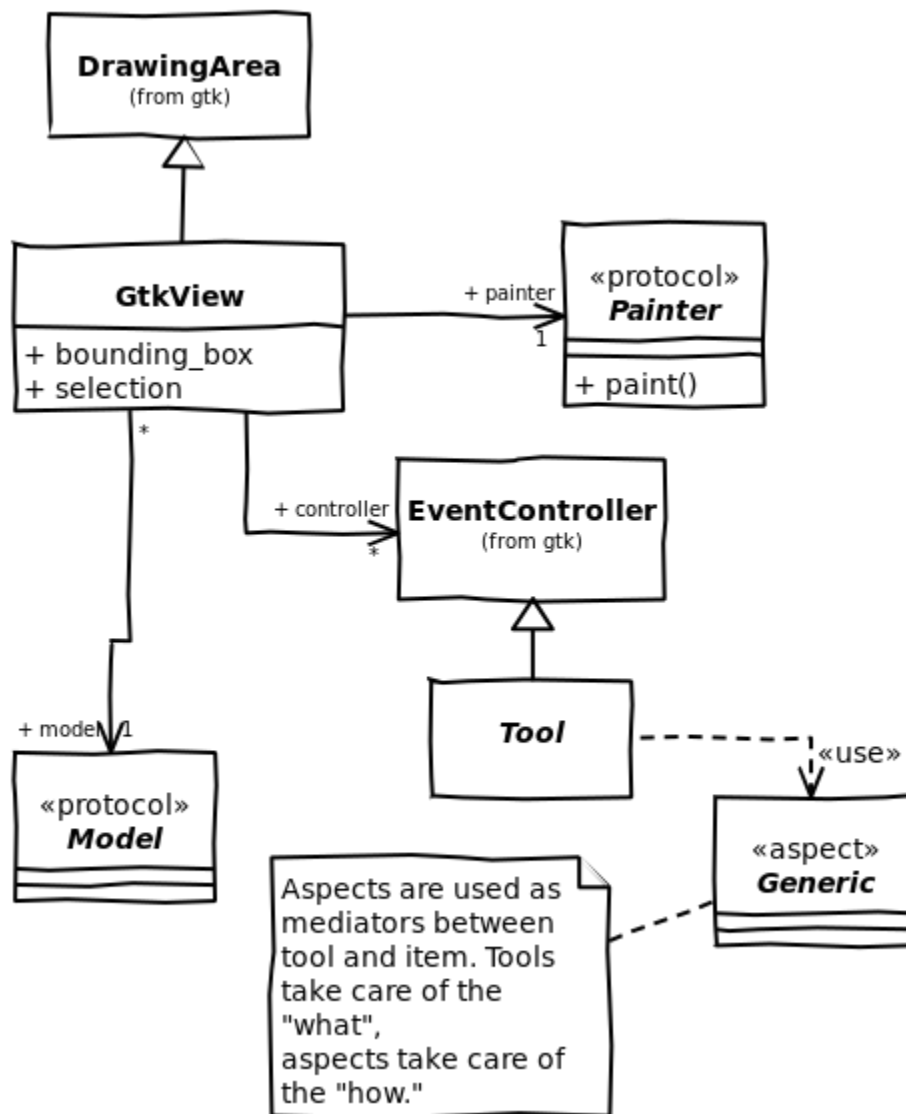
DrawingArea
(from gtk)

GtkView
+ bounding_box
+ selection

+ painter
1

«protocol»
Painter
+ paint()

*

+ controller
*

EventController
(from gtk)

Tool

«use»

+ model
1

«protocol»
Model

«aspect»
Generic

Aspects are used as mediators between tool and item. Tools take care of the "what",
aspects take care of the "how."